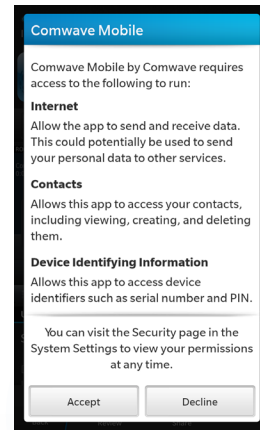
Comwave Mobile

Comwave Mobile by Comwave requires access to the following to run:

Internet

Allow the app to send and receive data. This could potentially be used to send your personal data to other services.

Contacts

Allows this app to access your contacts, including viewing, creating, and deleting them.

Device Identifying Information

Allows this app to access device identifiers such as serial number and PIN.

You can visit the Security page in the System Settings to view your permissions at any time.

Accept

Decline